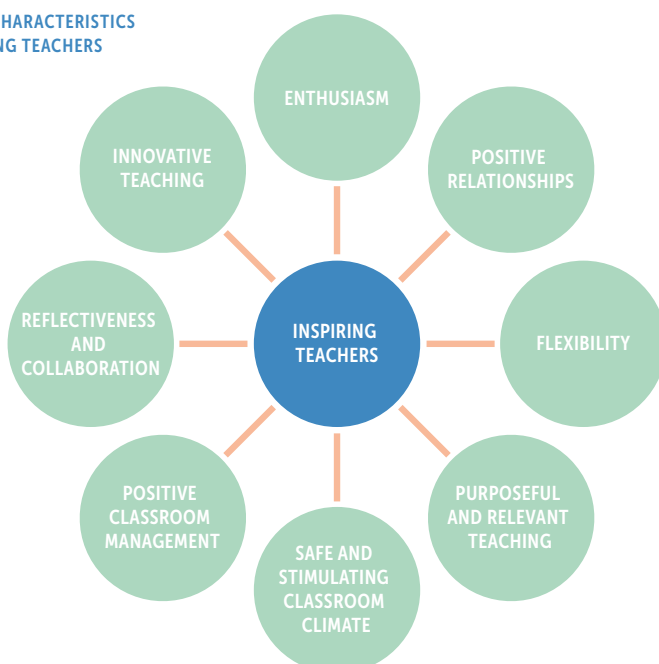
HARACTERISTICS
NG TEACHERS

ENTHUSIASM

INNOVATIVE TEACHING

POSITIVE RELATIONSHIPS

REFLECTIVENESS AND COLLABORATION

INSPIRING TEACHERS

FLEXIBILITY

POSITIVE CLASSROOM MANAGEMENT

PURPOSEFUL AND RELEVANT TEACHING

SAFE AND STIMULATING CLASSROOM CLIMATE